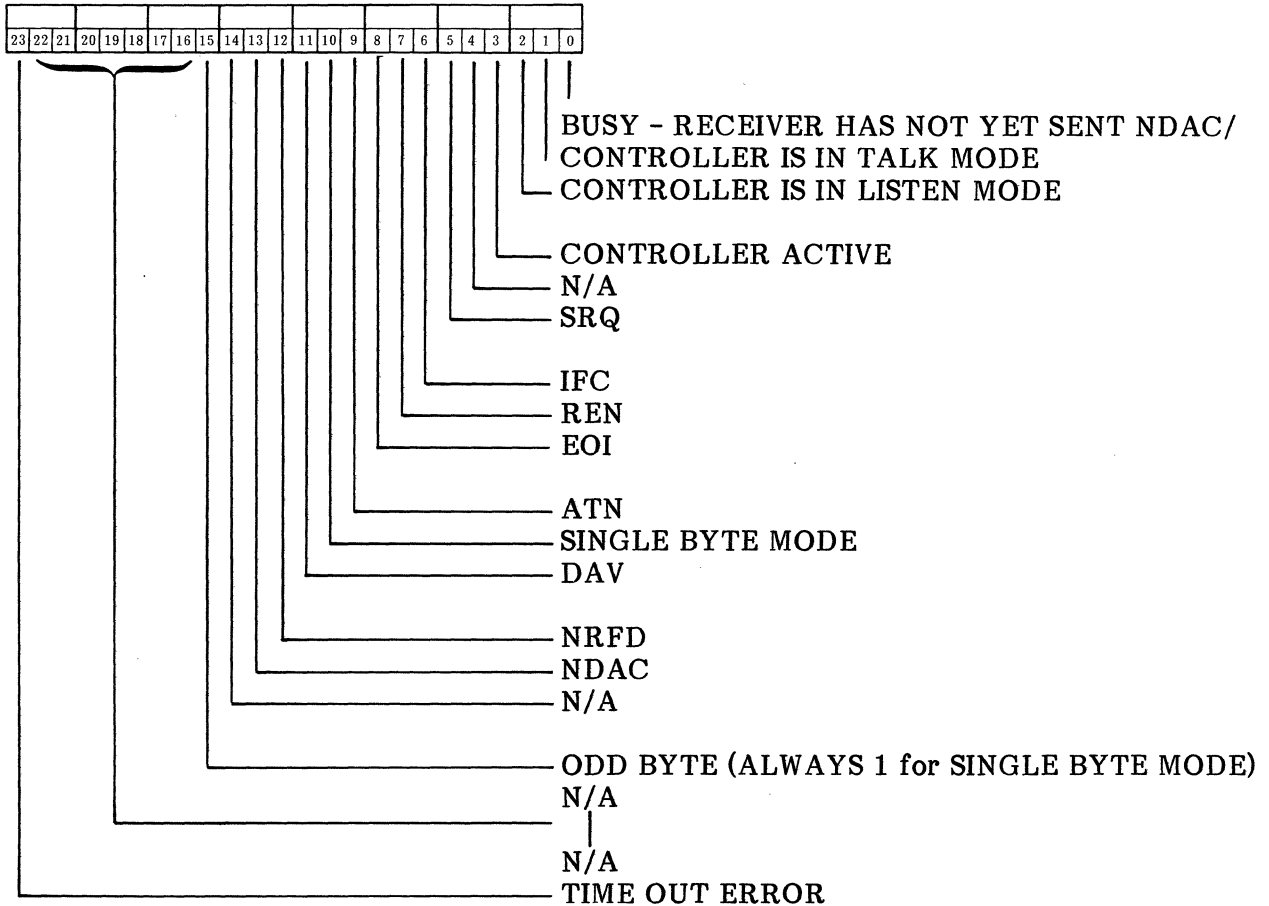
23 22 21 20 19 18 17 16 15 14 13 12 11 10 9 8 7 6 5 4 3 2 1 0

BUSY - RECEIVER HAS NOT YET SENT NDAC/
CONTROLLER IS IN TALK MODE
CONTROLLER IS IN LISTEN MODE

CONTROLLER ACTIVE
N/A
SRQ

IFC
REN
EOI

ATN
SINGLE BYTE MODE
DAV

NRFD
NDAC
N/A

ODD BYTE (ALWAYS 1 for SINGLE BYTE MODE)
N/A

N/A
TIME OUT ERROR